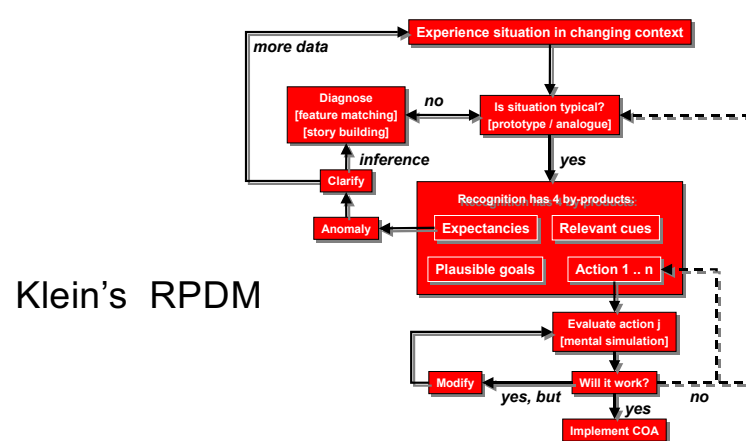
Experience situation in changing context

more data

Diagnose
[feature matching]
[story building]

no

Is situation typical?
[prototype / analogue]

inference

yes

Clarify

Recognition has 4 by-products:

Anomaly

Expectancies

Relevant cues

Plausible goals

Action 1 .. n

Klein's RPDM

Evaluate action j
[mental simulation]

Modify

Will it work?

yes, but

no

yes

Implement COA